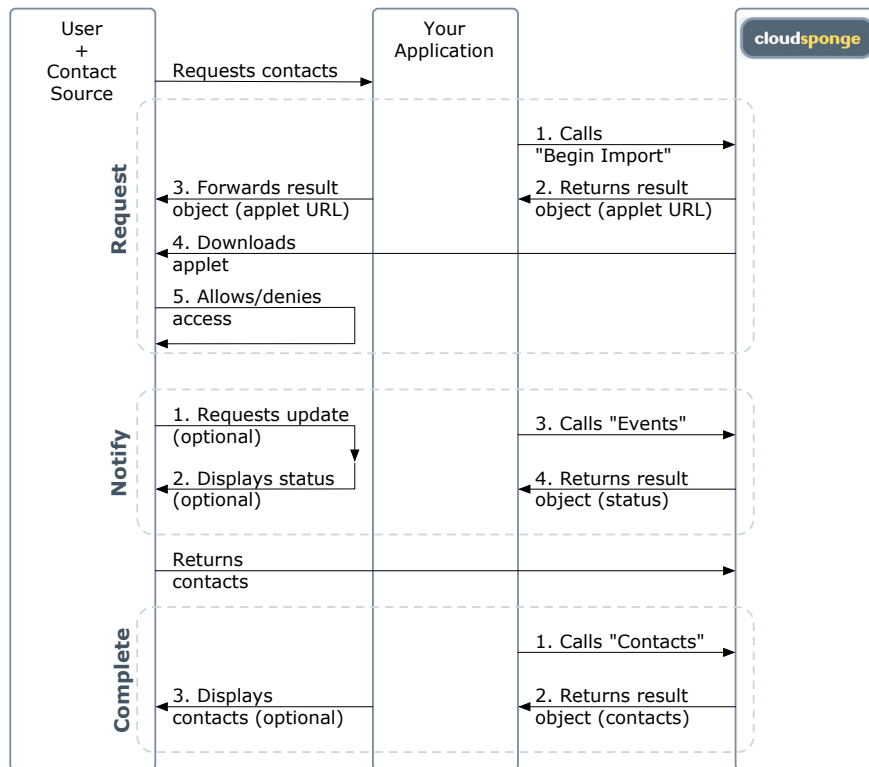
User
+
Contact
Source

Your
Application

cloudsponge

Requests contacts

Request

1. Calls "Begin Import"

3. Forwards result object (applet URL)

2. Returns result object (applet URL)

4. Downloads applet

5. Allows/denies access

Notify

1. Requests update (optional)

3. Calls "Events"

2. Displays status (optional)

4. Returns result object (status)

Returns contacts

Complete

1. Calls "Contacts"

3. Displays contacts (optional)

2. Returns result object (contacts)